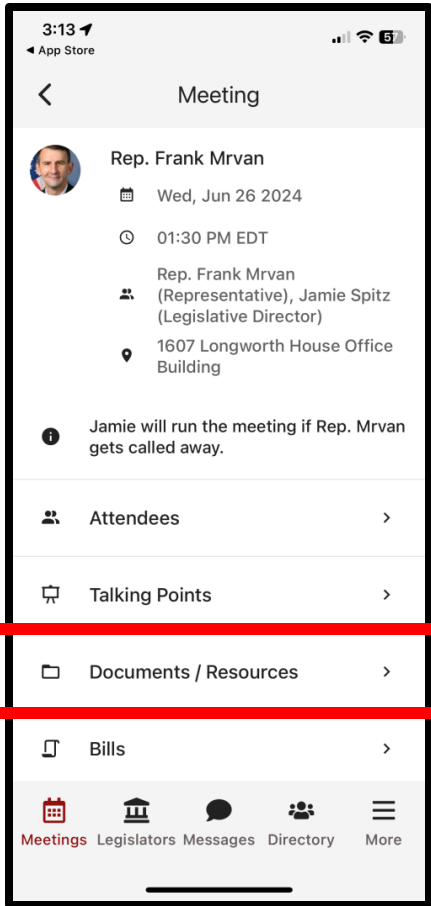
3:13
◀ App Store
57

Meeting

Rep. Frank Mrvan

Wed, Jun 26 2024

01:30 PM EDT

Rep. Frank Mrvan (Representative), Jamie Spitz (Legislative Director)

1607 Longworth House Office Building

Jamie will run the meeting if Rep. Mrvan gets called away.

Attendees

Talking Points

Documents / Resources

Bills

Meetings Legislators Messages Directory More